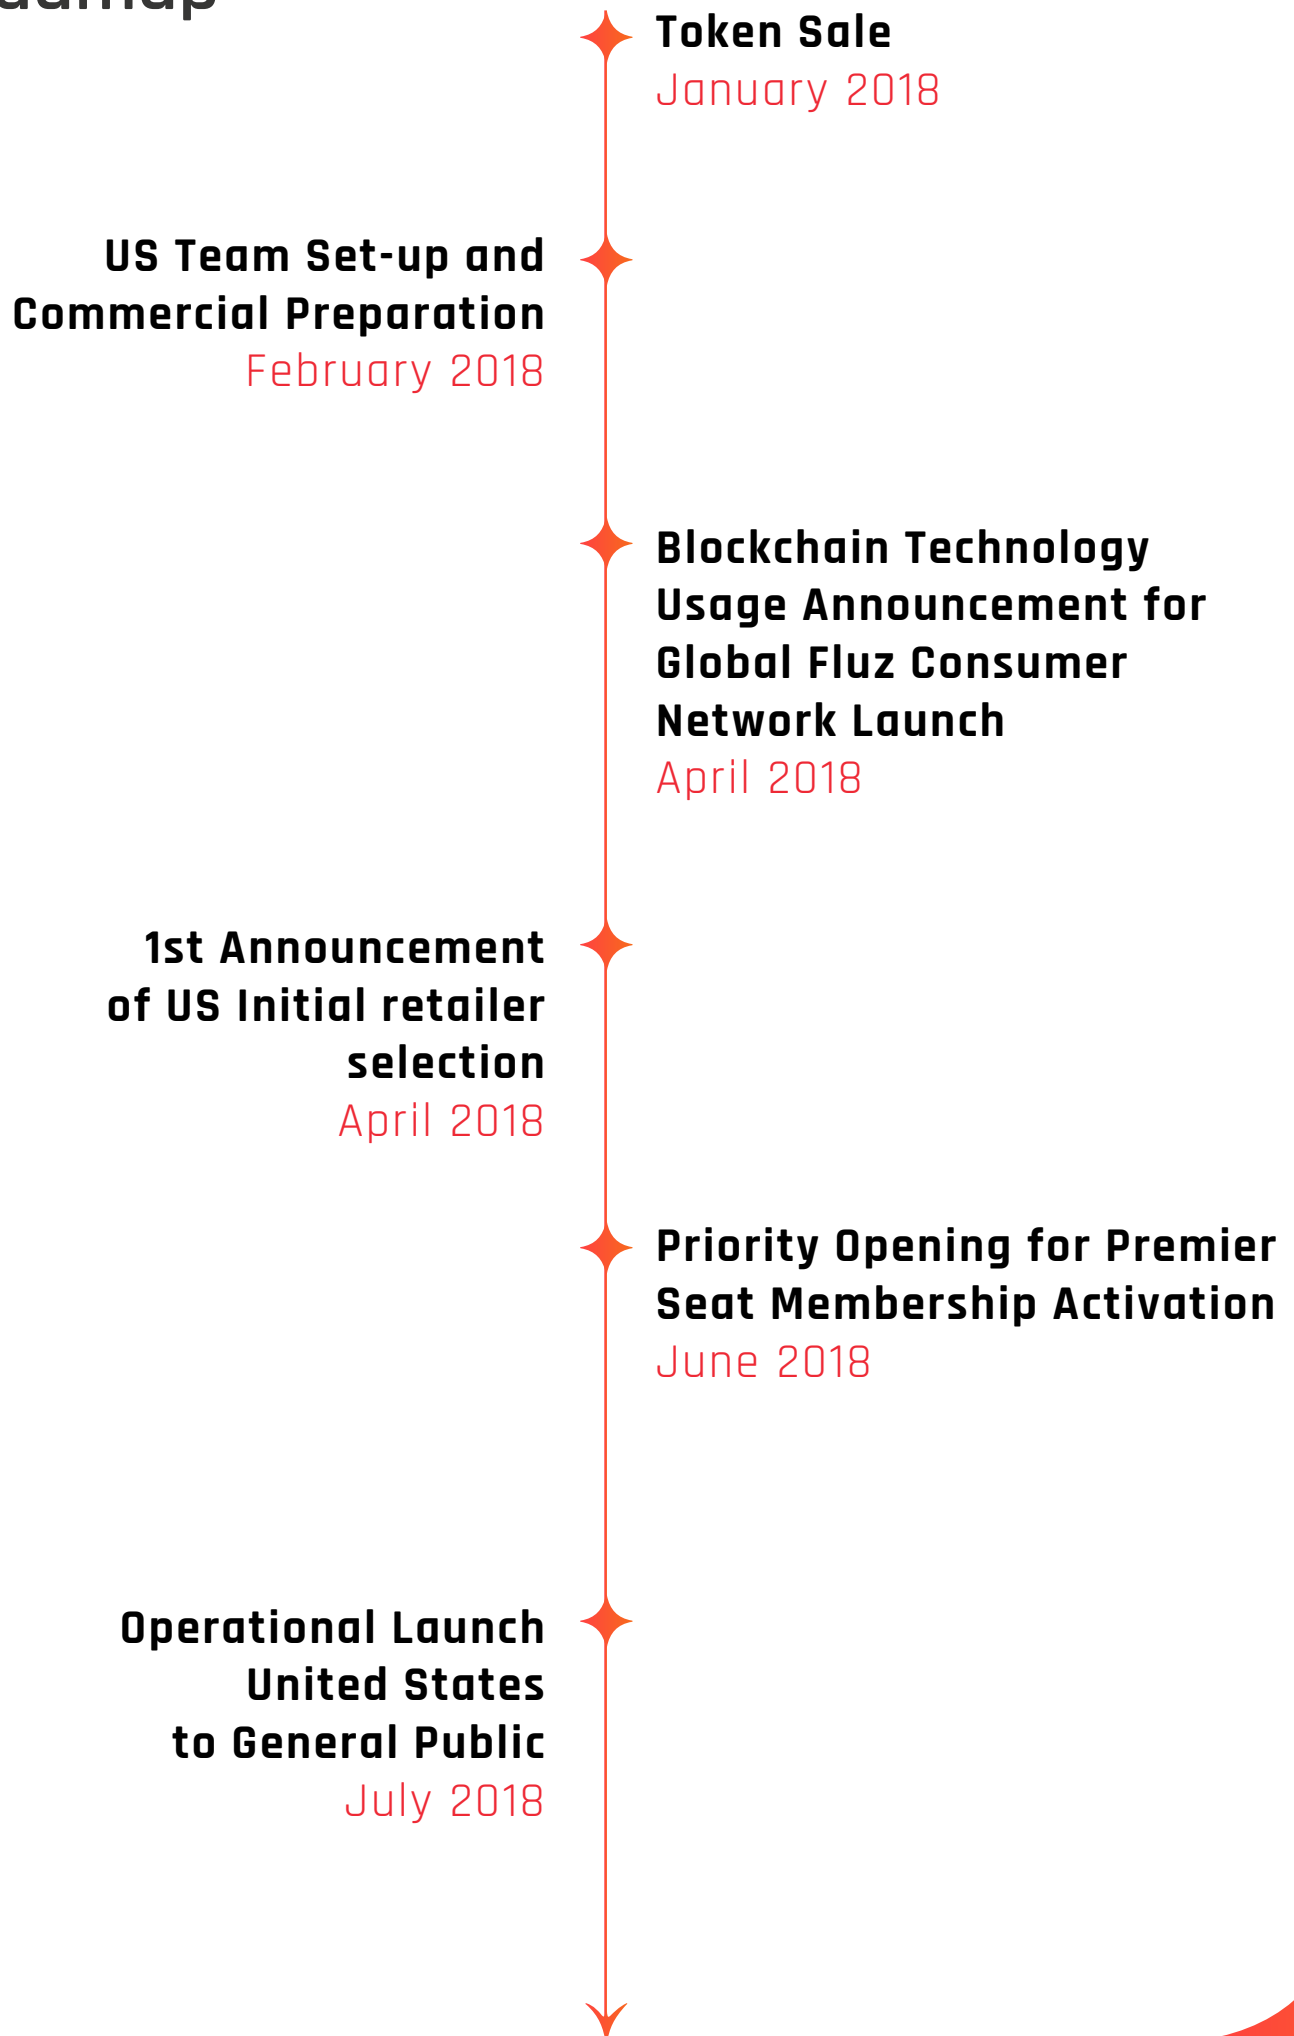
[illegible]

Token Sale
January 2018

US Team Set-up and Commercial Preparation
February 2018

Blockchain Technology Usage Announcement for Global Fluz Consumer Network Launch
April 2018

1st Announcement of US Initial retailer selection
April 2018

Priority Opening for Premier Seat Membership Activation
June 2018

Operational Launch United States to General Public
July 2018